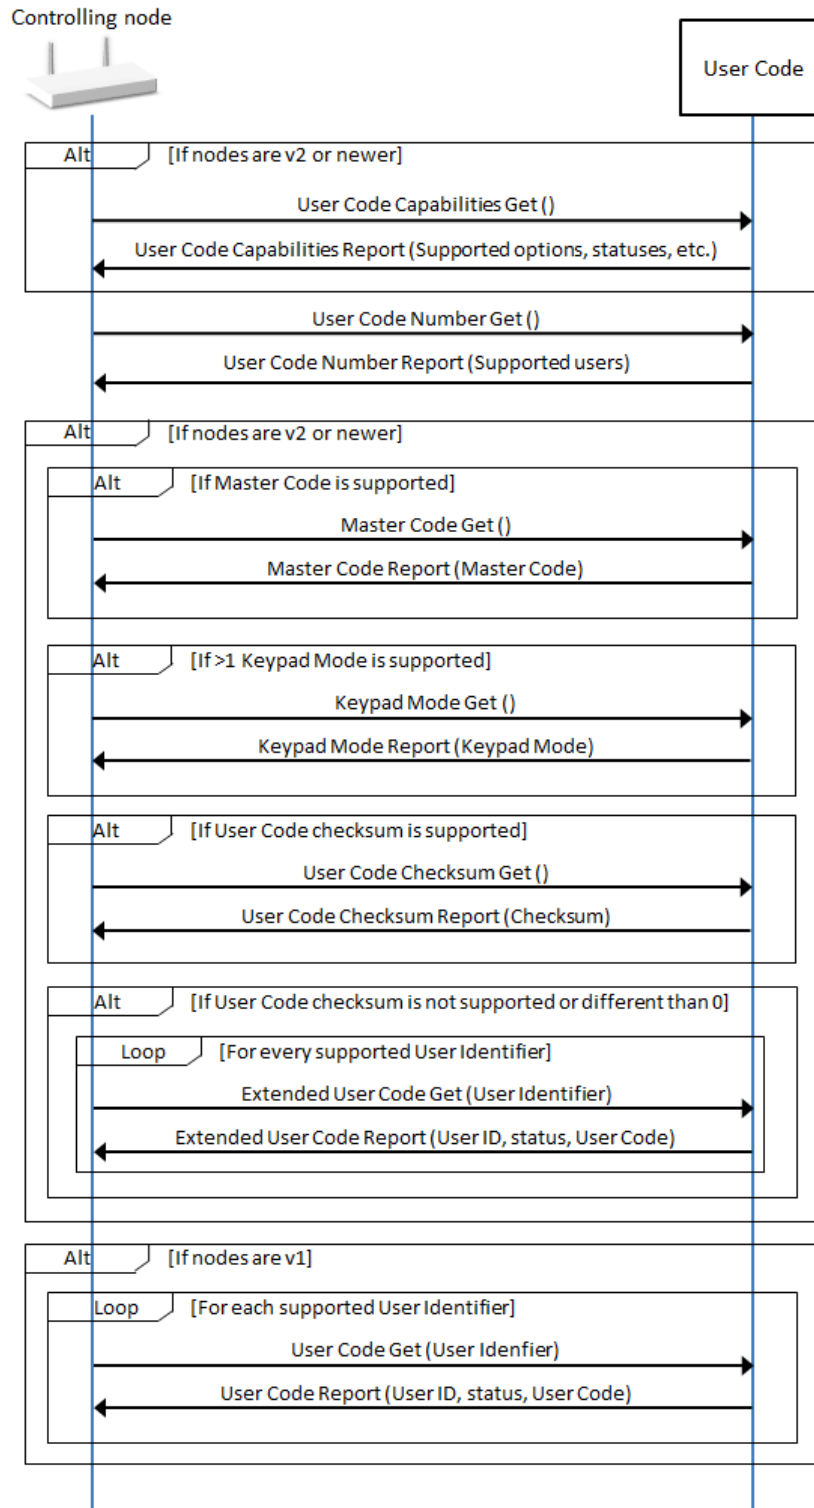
Controlling node

User Code

Alt [If nodes are v2 or newer]

User Code Capabilities Get ()

User Code Capabilities Report (Supported options, statuses, etc.)

User Code Number Get ()

User Code Number Report (Supported users)

Alt [If nodes are v2 or newer]

Alt [If Master Code is supported]

Master Code Get ()

Master Code Report (Master Code)

Alt [If >1 Keypad Mode is supported]

Keypad Mode Get ()

Keypad Mode Report (Keypad Mode)

Alt [If User Code checksum is supported]

User Code Checksum Get ()

User Code Checksum Report (Checksum)

Alt [If User Code checksum is not supported or different than 0]

Loop [For every supported User Identifier]

Extended User Code Get (User Identifier)

Extended User Code Report (User ID, status, User Code)

Alt [If nodes are v1]

Loop [For each supported User Identifier]

User Code Get (User Idenfier)

User Code Report (User ID, status, User Code)